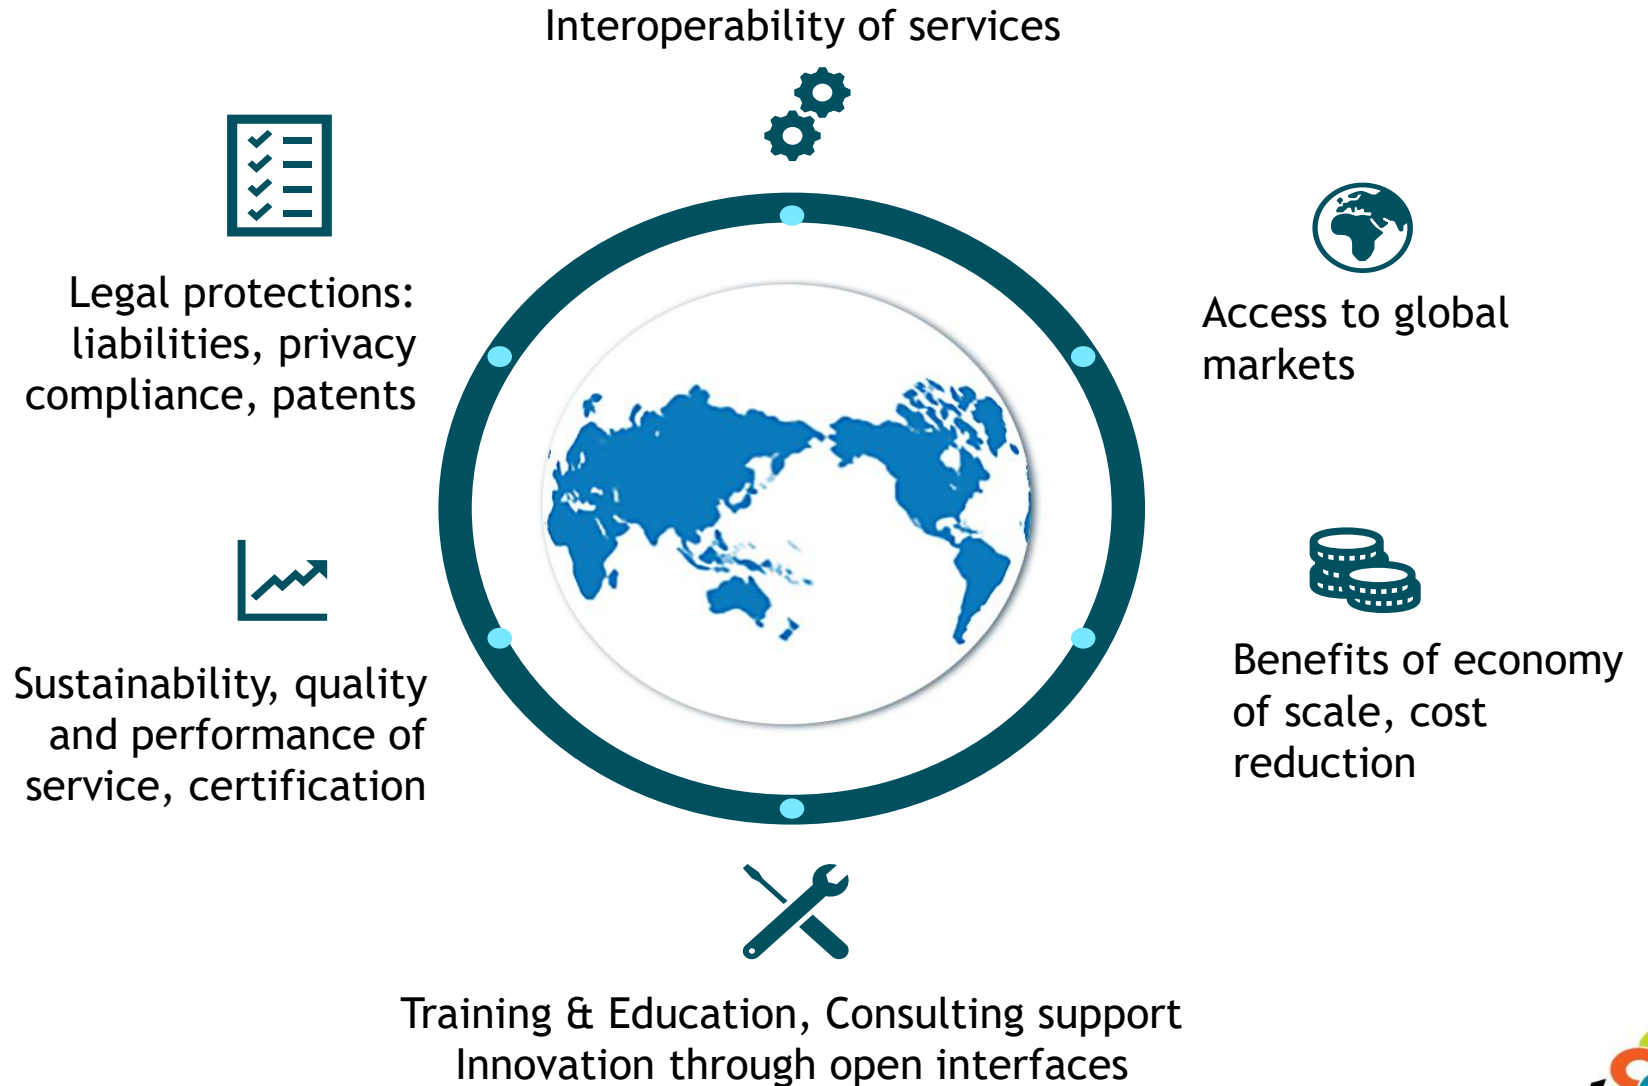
Interoperability of services

Legal protections: liabilities, privacy compliance, patents

Access to global markets

Sustainability, quality and performance of service, certification

Benefits of economy of scale, cost reduction

Training & Education, Consulting support
Innovation through open interfaces